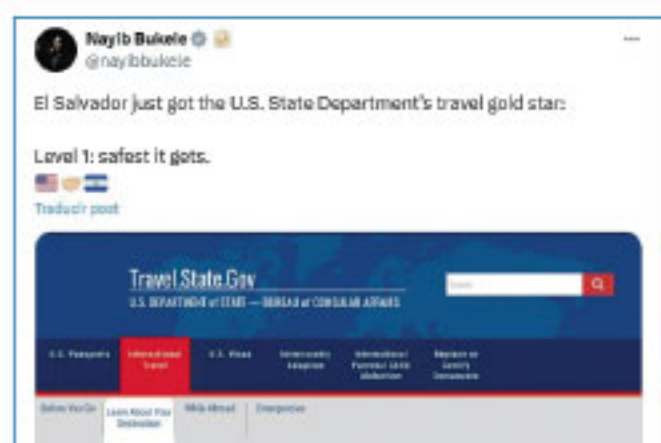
Nayib Bukele
@nayibbukele

El Salvador just got the U.S. State Department's travel gold star:

Level 1: safest it gets.
🇺🇸🤝🇸🇻

Traducir post

Travel.State.Gov
U.S. DEPARTMENT of STATE — BUREAU of CONSULAR AFFAIRS

Search

U.S. Passports | International Travel | U.S. Visas | Intercountry Adoption | International Parental Child Abduction | Records and Authentications

Before You Go | Learn About Your Destination | While Abroad | Emergencies